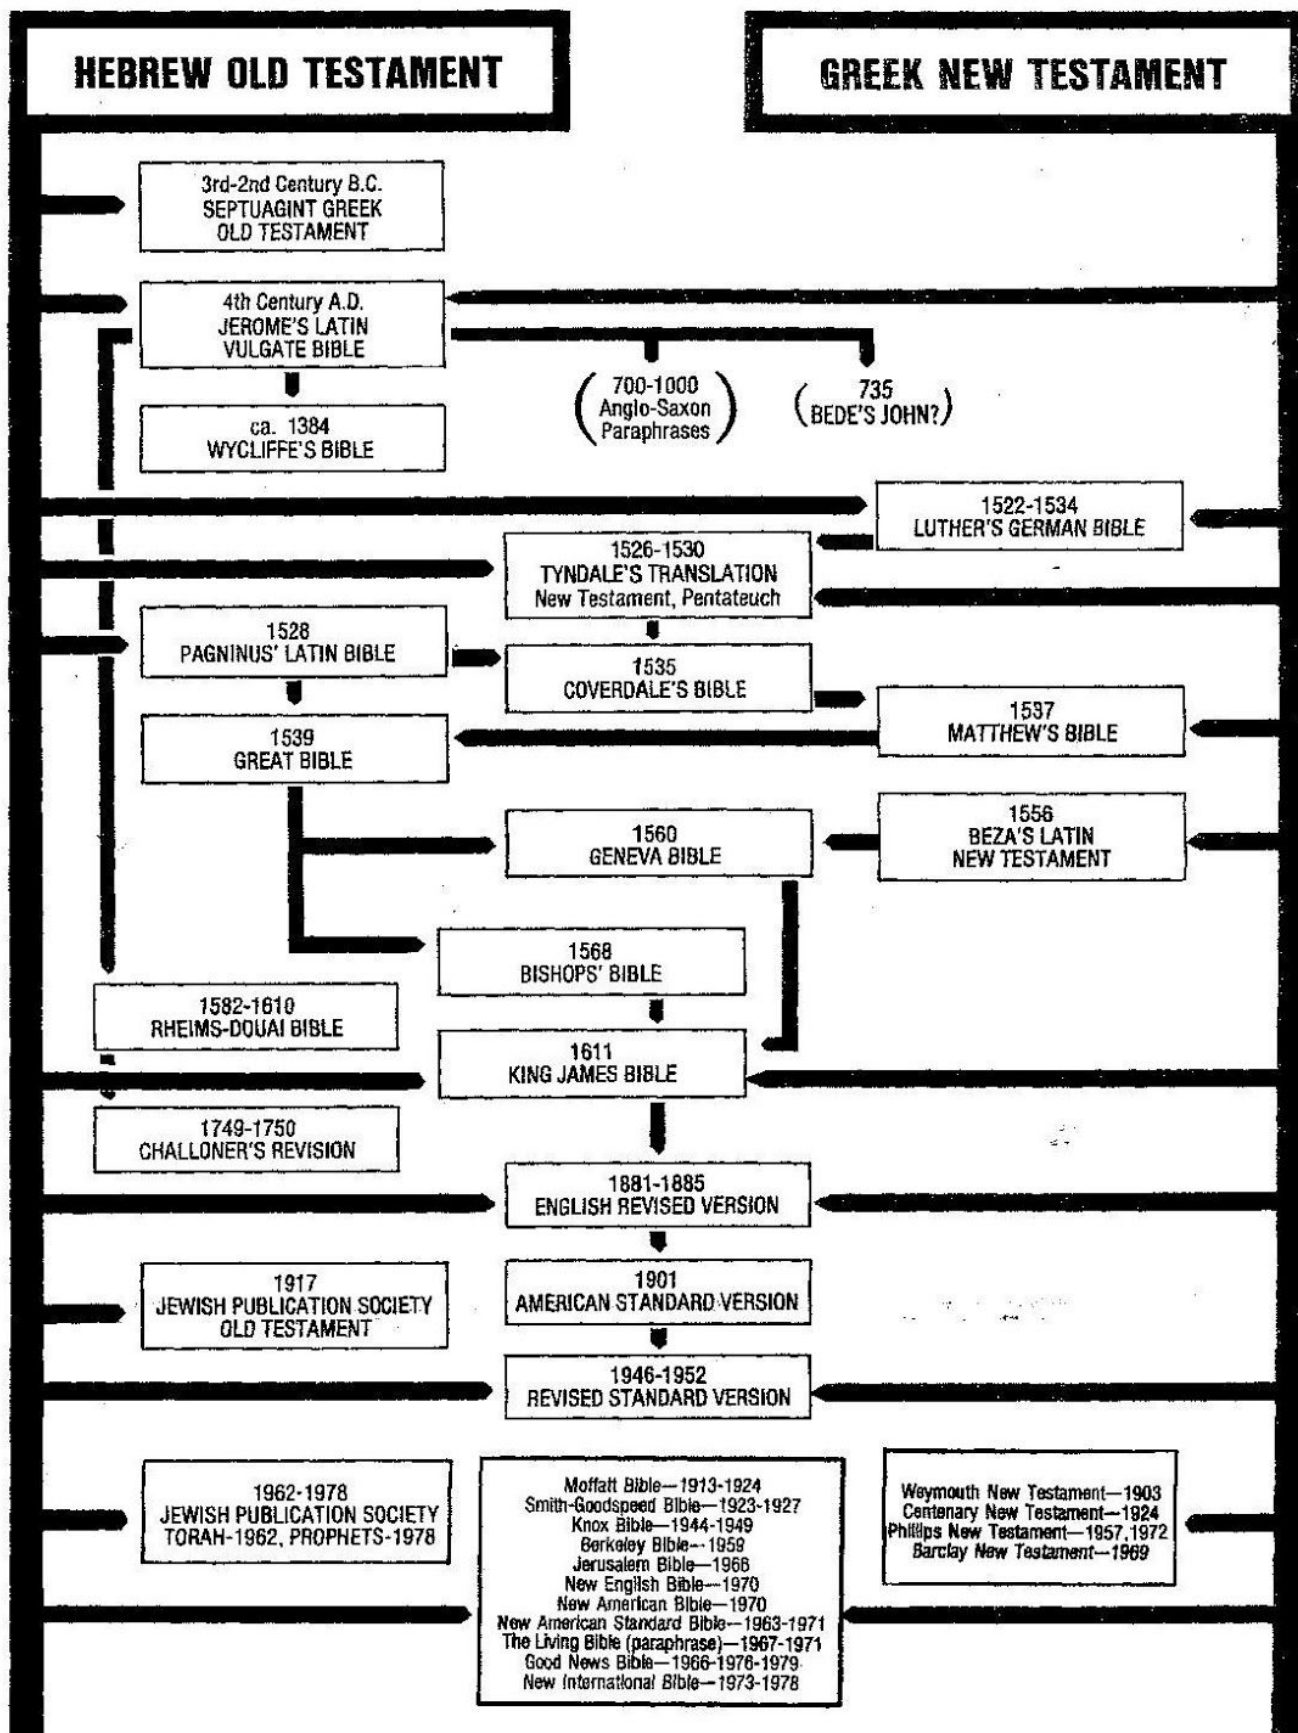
HEBREW OLD TESTAMENT

GREEK NEW TESTAMENT

3rd-2nd Century B.C.
SEPTUAGINT GREEK
OLD TESTAMENT

4th Century A.D.
JEROME'S LATIN
VULGATE BIBLE

ca. 1384
WYCLIFFE'S BIBLE

700-1000
Anglo-Saxon
Paraphrases

735
BEDE'S JOHN?

1522-1534
LUTHER'S GERMAN BIBLE

1526-1530
TYNDALE'S TRANSLATION
New Testament, Pentateuch

1528
PAGNINUS' LATIN BIBLE

1535
COVERDALE'S BIBLE

1537
MATTHEW'S BIBLE

1539
GREAT BIBLE

1560
GENEVA BIBLE

1556
BEZA'S LATIN
NEW TESTAMENT

1568
BISHOPS' BIBLE

1582-1610
RHEIMS-DOUAI BIBLE

1611
KING JAMES BIBLE

1749-1750
CHALLONER'S REVISION

1881-1885
ENGLISH REVISED VERSION

1917
JEWISH PUBLICATION SOCIETY
OLD TESTAMENT

1901
AMERICAN STANDARD VERSION

1946-1952
REVISED STANDARD VERSION

1962-1978
JEWISH PUBLICATION SOCIETY
TORAH-1962, PROPHETS-1978

Moffatt Bible—1913-1924
Smith-Goodspeed Bible—1923-1927
Knox Bible—1944-1949
Berkeley Bible—1959
Jerusalem Bible—1966
New English Bible—1970
New American Bible—1970
New American Standard Bible—1963-1971
The Living Bible (paraphrase)—1967-1971
Good News Bible—1966-1976-1979
New International Bible—1973-1978

Weymouth New Testament—1903
Centenary New Testament—1924
Phillips New Testament—1957, 1972
Barclay New Testament—1969